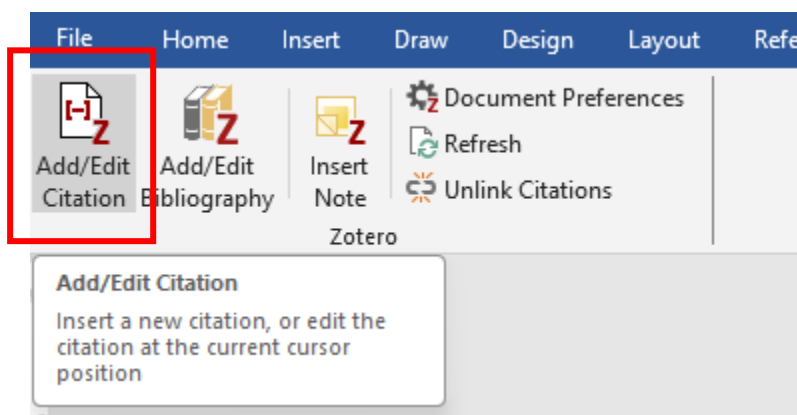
File Home Insert Draw Design Layout Refe

Add/Edit Citation

Add/Edit Bibliography

Insert Note

Document Preferences

Refresh

Unlink Citations

Zotero

Add/Edit Citation

Insert a new citation, or edit the citation at the current cursor position